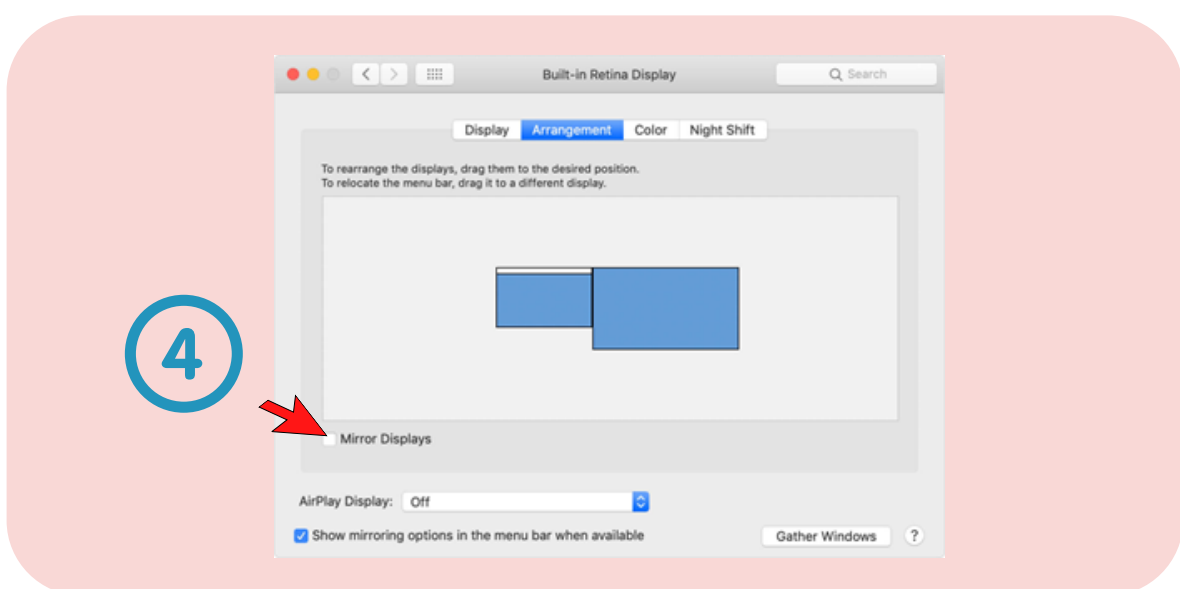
4

Built-in Retina Display

Search

Display | Arrangement | Color | Night Shift

To rearrange the displays, drag them to the desired position.
To relocate the menu bar, drag it to a different display.

Mirror Displays

AirPlay Display: Off

Show mirroring options in the menu bar when available

Gather Windows

?